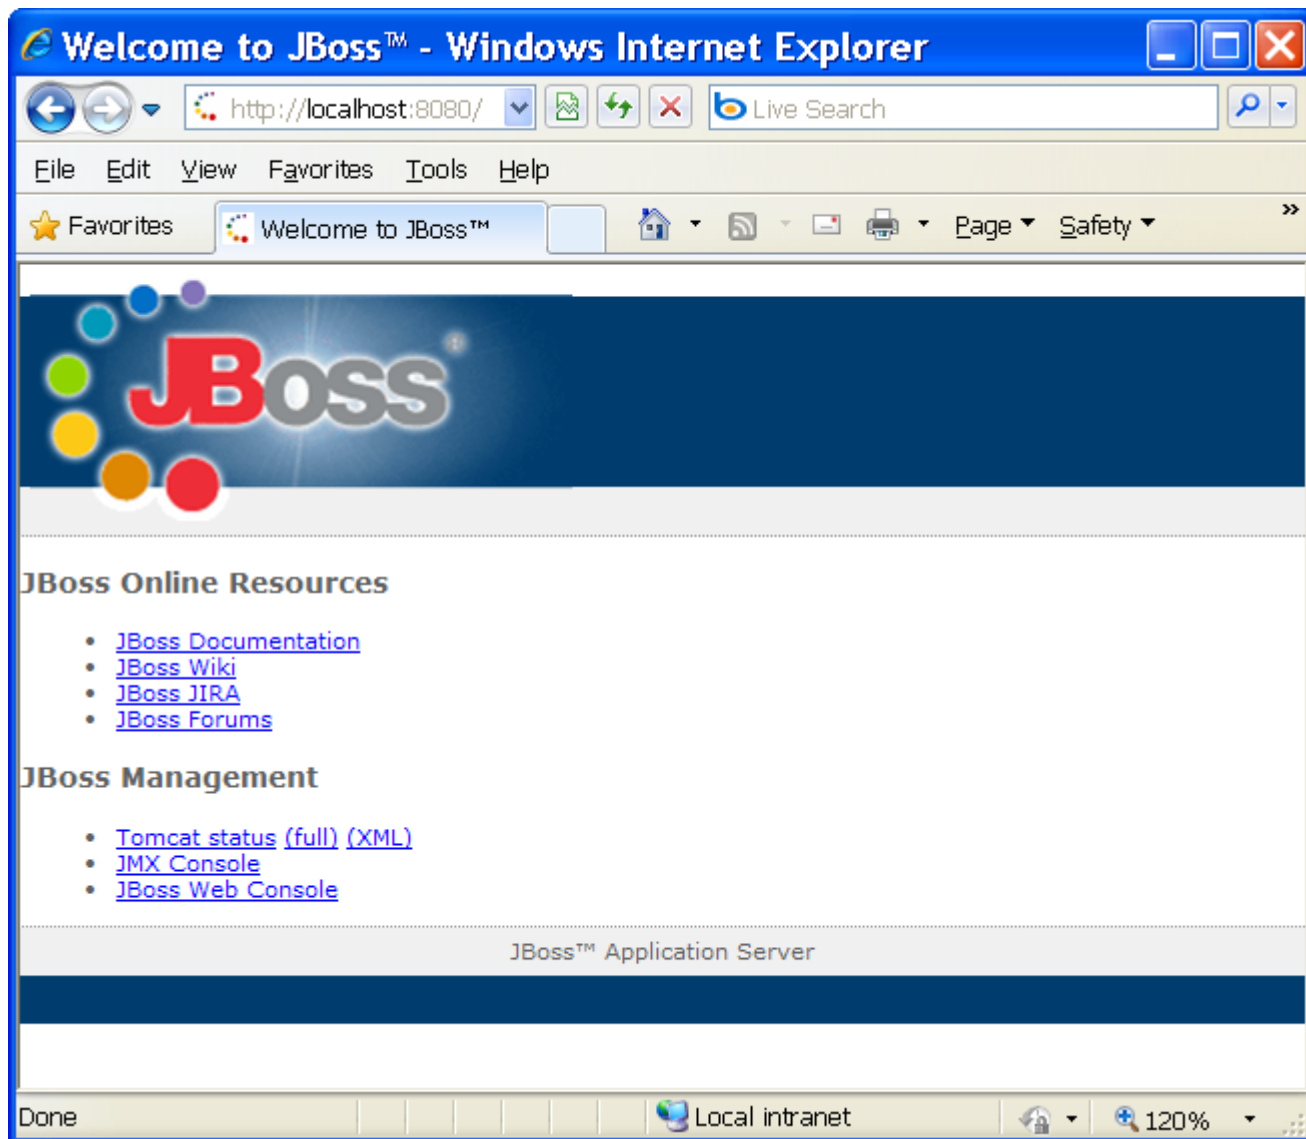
Welcome to JBoss™ - Windows Internet Explorer

http://localhost:8080/

Live Search

File Edit View Favorites Tools Help

Favorites

Welcome to JBoss™

Page Safety

JBoss

JBoss Online Resources

- JBoss Documentation
- JBoss Wiki
- JBoss JIRA
- JBoss Forums

JBoss Management

- Tomcat status (full) (XML)
- JMX Console
- JBoss Web Console

JBoss™ Application Server

Done

Local intranet

120%